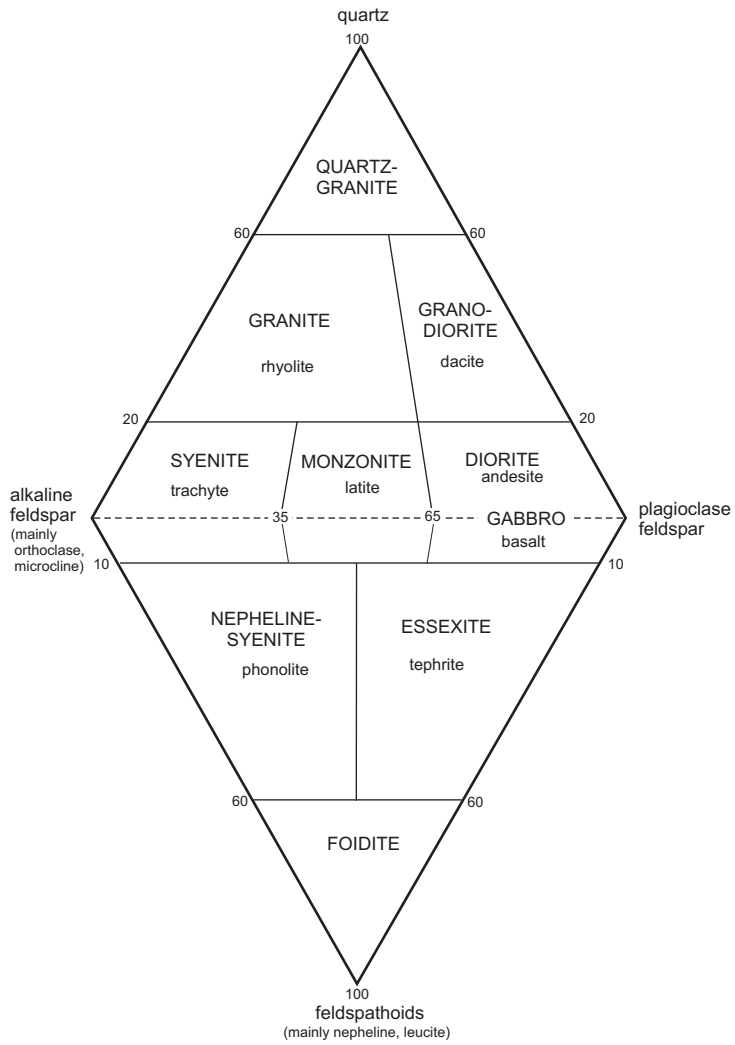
quartz
100

QUARTZ-GRANITE

60
60

GRANITE
rhyolite

GRANO-DIORITE
dacite

20
20

SYENITE
trachyte

MONZONITE
latite

DIORITE
andesite

alkaline feldspar
(mainly orthoclase, microcline)

35
65

GABBRO
basalt

plagioclase feldspar

10
10

NEPHELINE-SYENITE
phonolite

ESSEXITE
tephrite

60
60

FOIDITE

100
feldspathoids
(mainly nepheline, leucite)